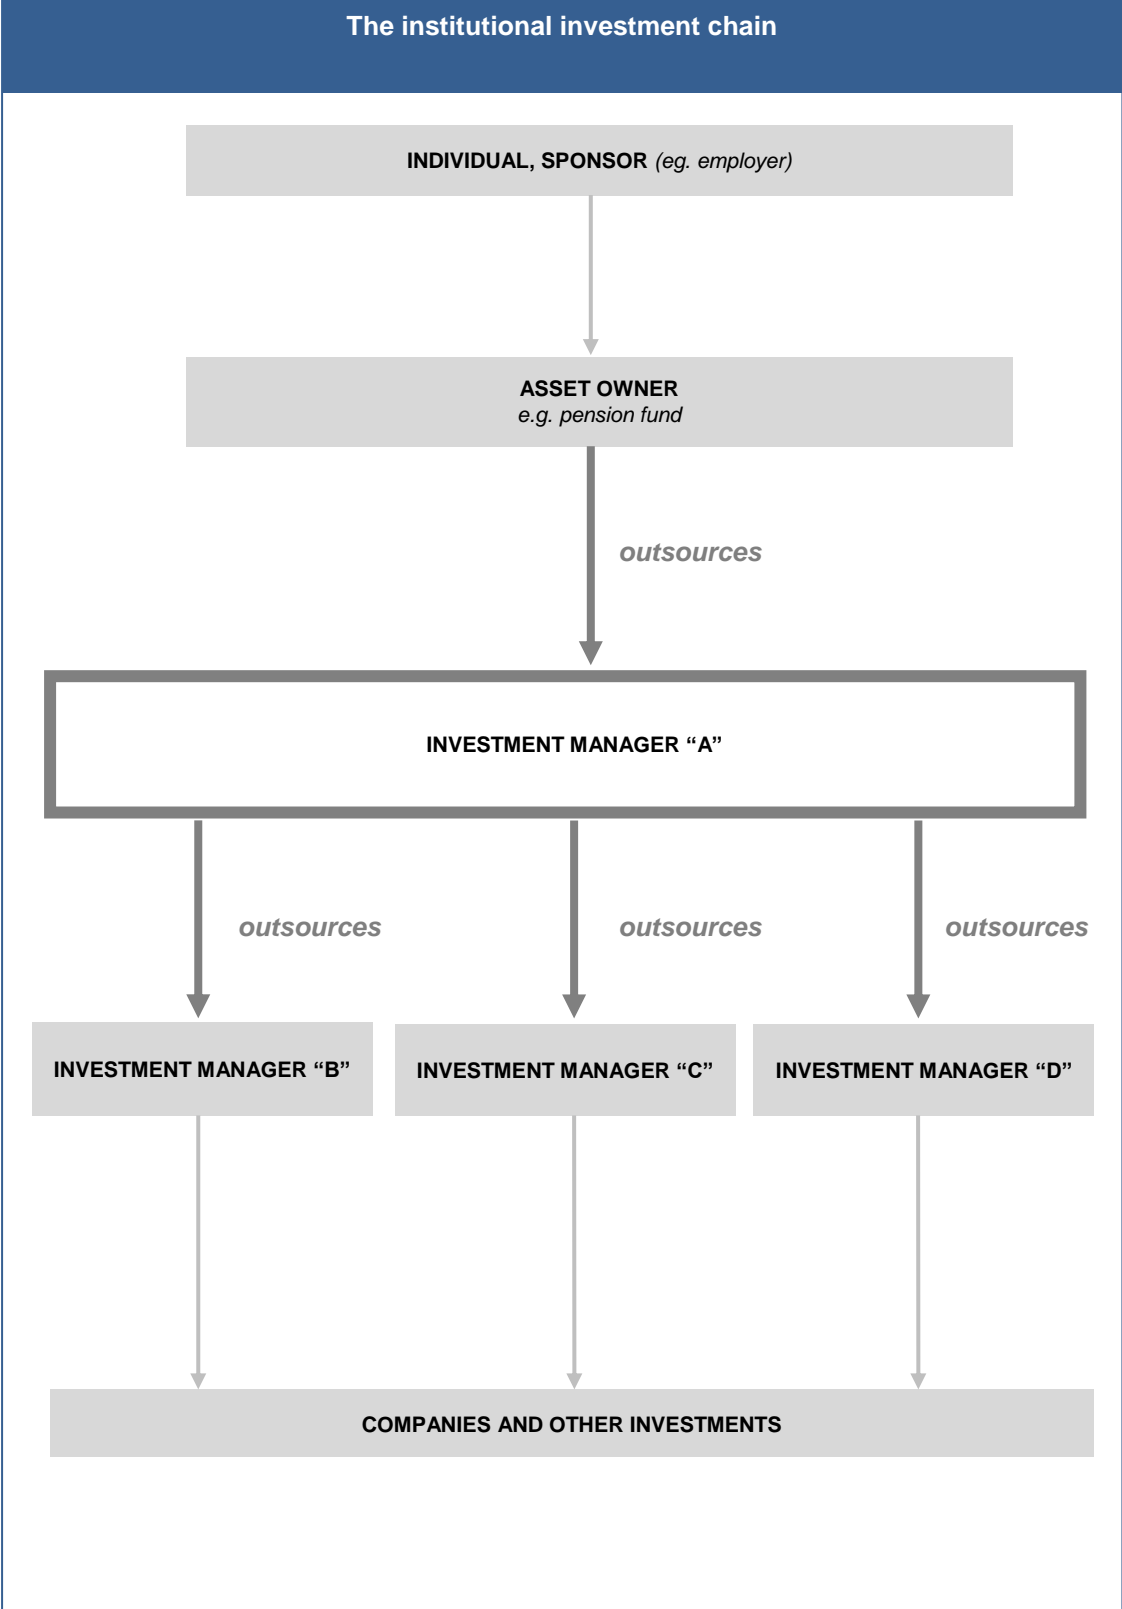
The institutional investment chain

INDIVIDUAL, SPONSOR (eg. employer)

ASSET OWNER
e.g. pension fund

outsources

INVESTMENT MANAGER “A”

outsources

outsources

outsources

INVESTMENT MANAGER “B”

INVESTMENT MANAGER “C”

INVESTMENT MANAGER “D”

COMPANIES AND OTHER INVESTMENTS